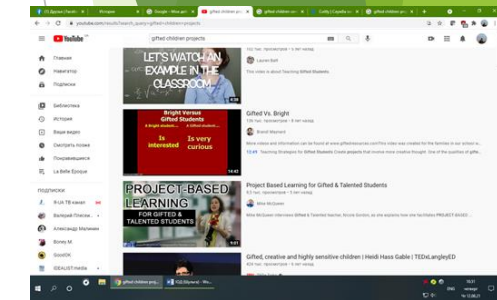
YouTube
gifted children projects

Главная
Навигатор
Подписки
Библиотека
История
Ваши видео
Смотреть позже
Понравившиеся
La Belle Epoque
ПОДПИСКИ
Я-ЦК ТВ канал
Валерий Пансло...
Александр Малинин
Вояж М
GoodOK
IDEALIST media

LET'S WATCH AN EXAMPLE IN THE CLASSROOM
4:36
Lauren Bell
This video is about Teaching Gifted Students

Bright Versus Gifted Students
A bright student...
A gifted student...
Is interested
Is very curious
14:42
Gifted Vs. Bright
Brandi Maynard
More videos and information can be found at www.giftedresources.com This video was created for the families in our school w...
12:49 Teaching Strategies for Gifted Students

PROJECT-BASED LEARNING
FOR GIFTED & TALENTED STUDENTS
9:01
Project Based Learning for Gifted & Talented Students
Mike McQueen
Mike McQueen interviews Gifted & Talented teacher, Nicole Gordon, as she explains how she facilitates PROJECT-BASED...

Gifted, creative and highly sensitive children | Heidi Hass Gable | TEDxLangleyED

gifted children proj...
FQE Sklyne.nl - Micr...
10:31
четверг
12.08.21